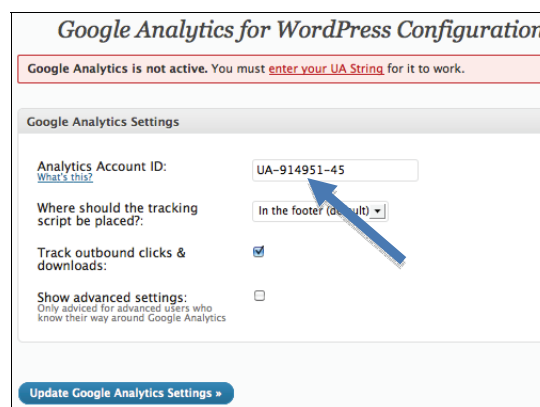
Google Analytics for WordPress Configuration

Google Analytics is not active. You must enter your UA String for it to work.

Google Analytics Settings

Analytics Account ID:
What's this?

UA-914951-45

Where should the tracking script be placed?:

In the footer (default)

Track outbound clicks & downloads:

Show advanced settings:
Only adviced for advanced users who know their way around Google Analytics

Update Google Analytics Settings »